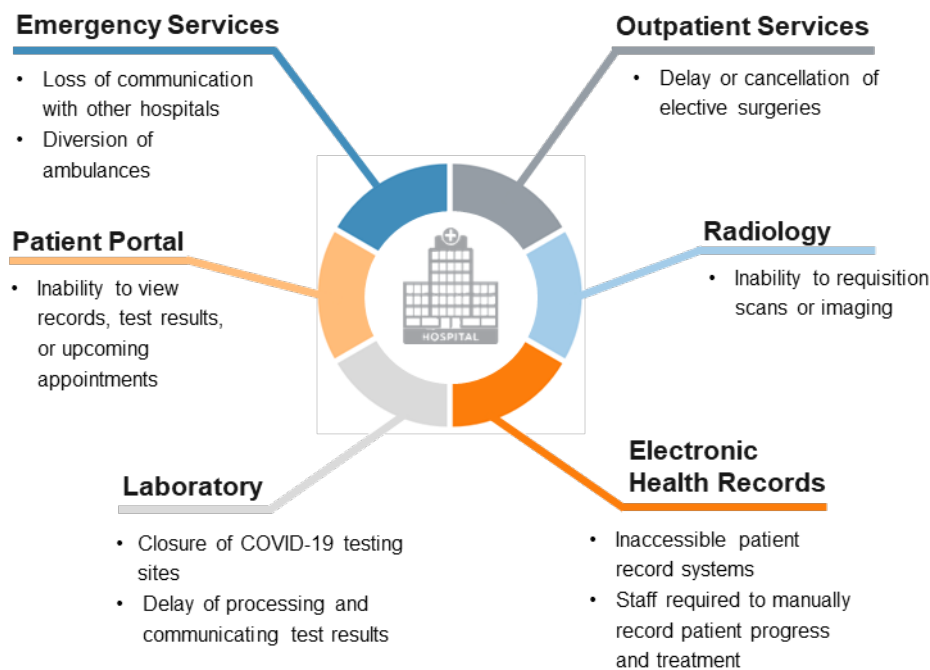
Emergency Services

• Loss of communication with other hospitals
• Diversion of ambulances

Outpatient Services

• Delay or cancellation of elective surgeries

Patient Portal

• Inability to view records, test results, or upcoming appointments

HOSPITAL

Radiology

• Inability to requisition scans or imaging

Laboratory

• Closure of COVID-19 testing sites
• Delay of processing and communicating test results

Electronic Health Records

• Inaccessible patient record systems
• Staff required to manually record patient progress and treatment